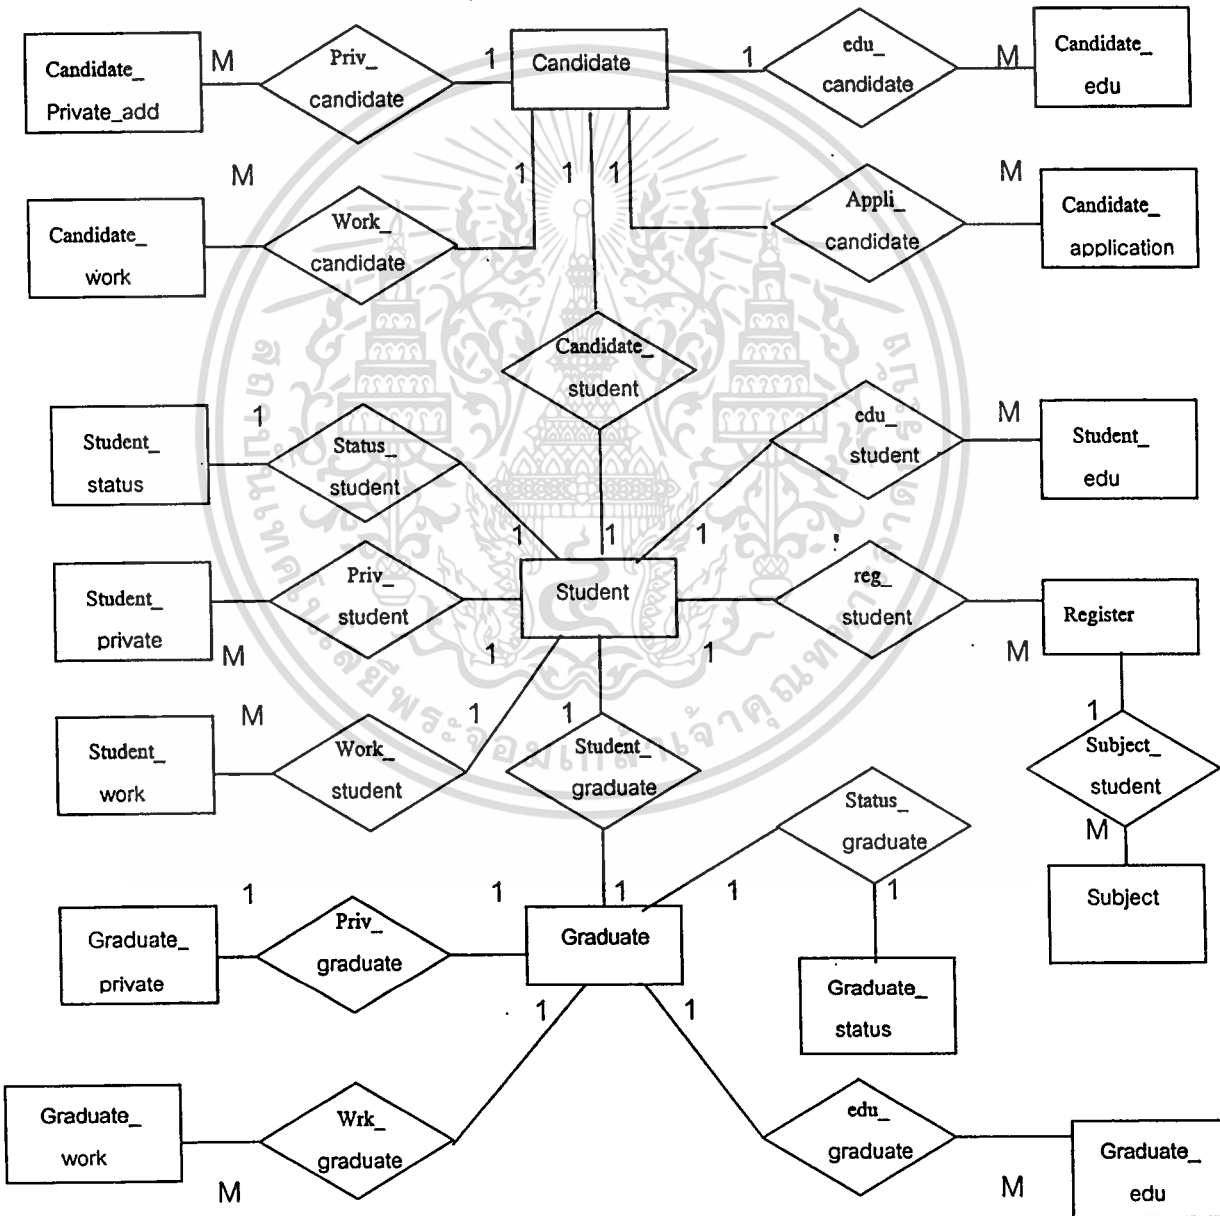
Candidate_ Private_add

M

Priv_ candidate

1

Candidate

1

edu_ candidate

M

Candidate_ edu

M

Candidate_ work

Work_ candidate

1

1

1

Appli_ candidate

M

Candidate_ application

Candidate_ student

1

Student_ status

Status_ student

edu_ student

M

Student_ edu

1

1

1

Student_ private

Priv_ student

Student

reg_ student

Register

M

1

1

M

M

Student_ work

1

Work_ student

1

Student_ graduate

1

Subject_ student

M

Status_ graduate

Subject

1

1

1

1

1

Graduate_ private

Priv_ graduate

Graduate

Graduate_ status

1

1

Graduate_ work

Wrk_ graduate

edu_ graduate

Graduate_ edu

M

M